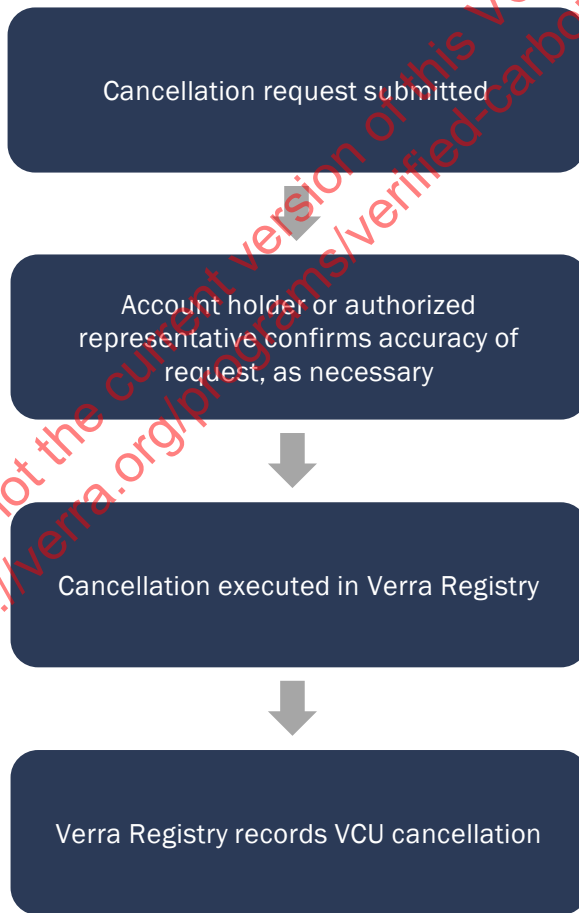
Cancellation request submitted

Account holder or authorized representative confirms accuracy of request, as necessary

Cancellation executed in Verra Registry

Verra Registry records VCU cancellation

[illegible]ot the current version of this V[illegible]

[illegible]/verra.org/programs/verified-carbo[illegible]